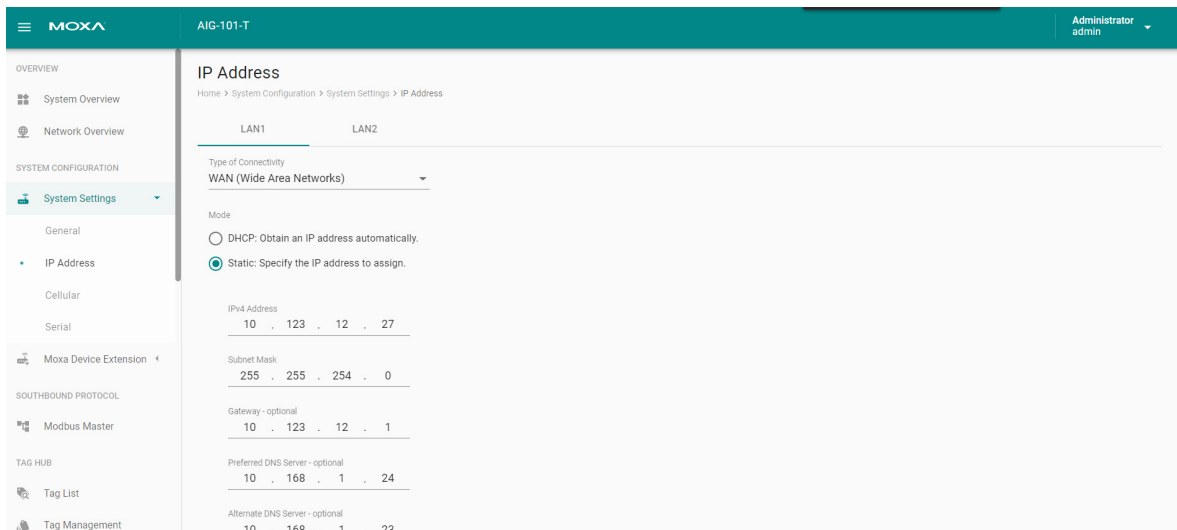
MOXA
AIG-101-T
Administrator
admin

OVERVIEW
System Overview
Network Overview
SYSTEM CONFIGURATION
System Settings
General
IP Address
Cellular
Serial
Moxa Device Extension
SOUTHBOUND PROTOCOL
Modbus Master
TAG HUB
Tag List
Tag Management

IP Address
Home > System Configuration > System Settings > IP Address

LAN1
LAN2

Type of Connectivity
WAN (Wide Area Networks)

Mode
DHCP: Obtain an IP address automatically.
Static: Specify the IP address to assign.

IPv4 Address
10 . 123 . 12 . 27

Subnet Mask
255 . 255 . 254 . 0

Gateway - optional
10 . 123 . 12 . 1

Preferred DNS Server - optional
10 . 168 . 1 . 24

Alternate DNS Server - optional
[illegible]